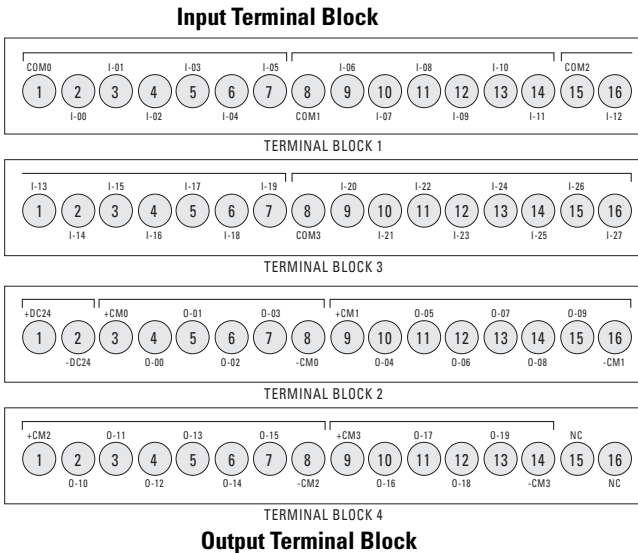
Input Terminal Block

COM0 I-01 I-03 I-05 I-06 I-08 I-10 COM2

1 2 3 4 5 6 7 8 9 10 11 12 13 14 15 16

I-00 I-02 I-04 COM1 I-07 I-09 I-11 I-12

TERMINAL BLOCK 1

I-13 I-15 I-17 I-19 I-20 I-22 I-24 I-26

1 2 3 4 5 6 7 8 9 10 11 12 13 14 15 16

I-14 I-16 I-18 COM3 I-21 I-23 I-25 I-27

TERMINAL BLOCK 3

+DC24 +CM0 O-01 O-03 +CM1 O-05 O-07 O-09

1 2 3 4 5 6 7 8 9 10 11 12 13 14 15 16

-DC24 O-00 O-02 -CM0 O-04 O-06 O-08 -CM1

TERMINAL BLOCK 2

+CM2 O-11 O-13 O-15 +CM3 O-17 O-19 NC

1 2 3 4 5 6 7 8 9 10 11 12 13 14 15 16

O-10 O-12 O-14 -CM2 O-16 O-18 -CM3 NC

TERMINAL BLOCK 4

Output Terminal Block